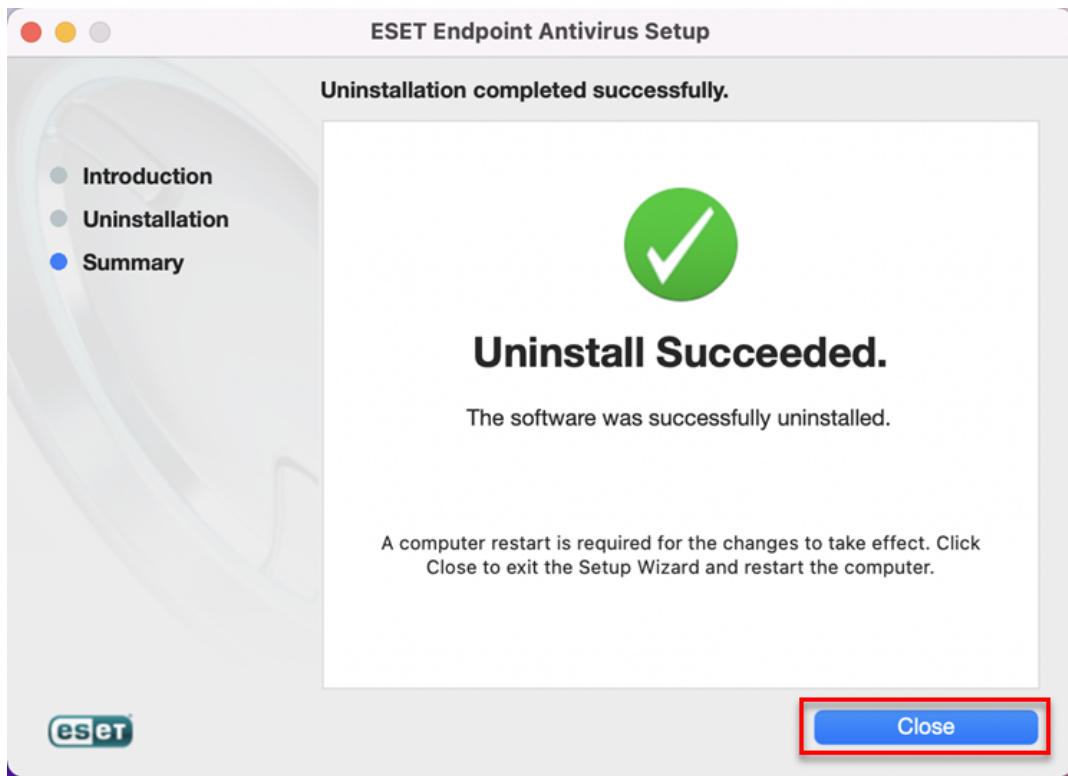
ESET Endpoint Antivirus Setup

Uninstallation completed successfully.

Introduction
Uninstallation
Summary

Uninstall Succeeded.

The software was successfully uninstalled.

A computer restart is required for the changes to take effect. Click Close to exit the Setup Wizard and restart the computer.

eset

Close